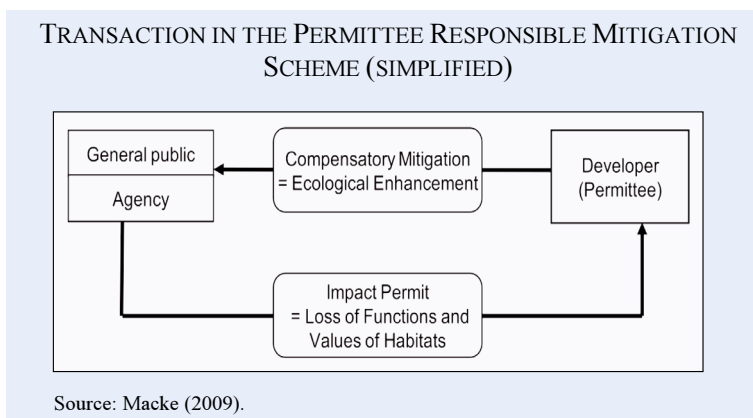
TRANSACTION IN THE PERMITTEE RESPONSIBLE MITIGATION SCHEME (SIMPLIFIED)

General public

Agency

Compensatory Mitigation = Ecological Enhancement

Developer (Permittee)

Impact Permit = Loss of Functions and Values of Habitats

Source: Macke (2009).